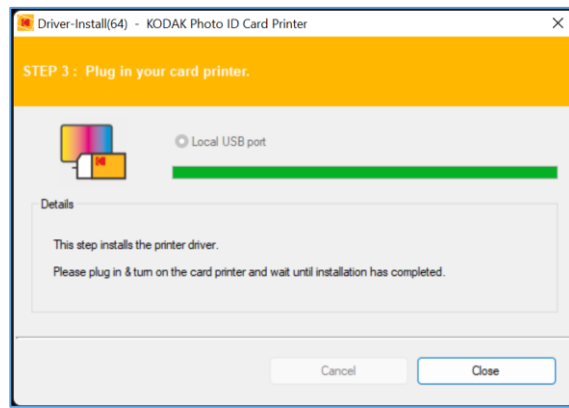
Driver-Install(64) - KODAK Photo ID Card Printer

STEP 3 : Plug in your card printer.

Local USB port

Details

This step installs the printer driver.

Please plug in & turn on the card printer and wait until installation has completed.

Cancel

Close